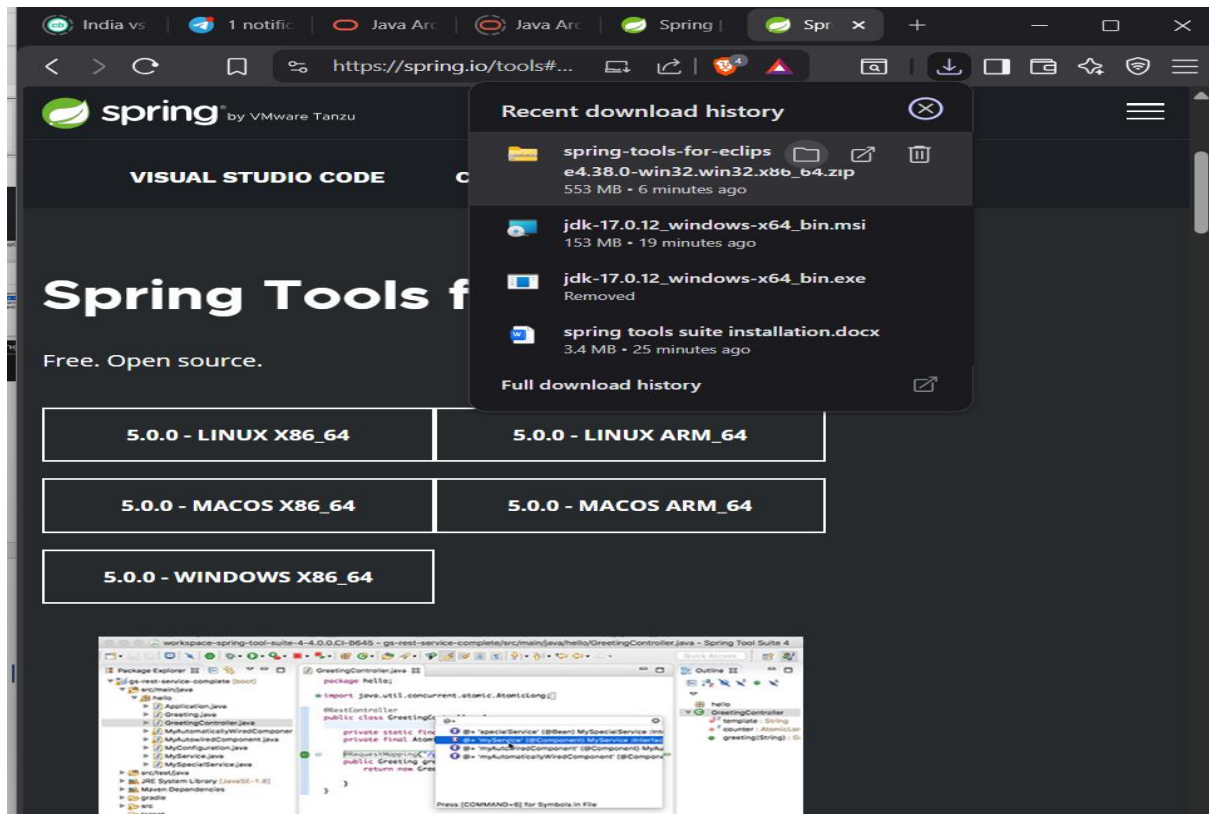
India vs | 1 notific | Java Arc | Java Arc | Spring | Spr ×

https://spring.io/tools#...

spring by VMware Tanzu

VISUAL STUDIO CODE

C

Spring Tools f

Free. Open source.

Recent download history

spring-tools-for-eclipse4.38.0-win32.win32.x86_64.zip
553 MB • 6 minutes ago

jdk-17.0.12_windows-x64_bin.msi
153 MB • 19 minutes ago

jdk-17.0.12_windows-x64_bin.exe
Removed

spring tools suite installation.docx
3.4 MB • 25 minutes ago

Full download history

| 5.0.0 - LINUX X86_64 | 5.0.0 - LINUX ARM_64 |
|---|---|
| 5.0.0 - MACOS X86_64 | 5.0.0 - MACOS ARM_64 |
| 5.0.0 - WINDOWS X86_64 | |

workspace-spring-tool-suite-4-4.0.0.CI-B645 - gs-rest-service-complete/src/main/java/hello/GreetingController.java - Spring Tool Suite 4

Package Explorer
gs-rest-service-complete [boot]
src/main/java
hello
Application.java
Greeting.java
GreetingController.java
MyAutomaticallyWiredComponent
MyAutowiredComponent.java
MyConfiguration.java
MyService.java
MySpecialService.java
src/test/java
JRE System Library [JavaSE-1.8]
Maven Dependencies
gradle
src

GreetingController.java
package hello;
import java.util.concurrent.atomic.AtomicLong;
@RestController
public class GreetingCo
private static fina
private final Atom
@RequestMapping
public Greeting gre
return new Gre

@+ 'specialService' (@Bean) MySpecialService
@+ 'myService' (@Component) MyService
@+ 'myAutowiredComponent' (@Component) MyAu
@+ 'myAutomaticallyWiredComponent' (@Compon
Press [COMMAND+6] for Symbols in File

Outline
hello
GreetingController
template : String
counter : AtomicLo
greeting(String) : G